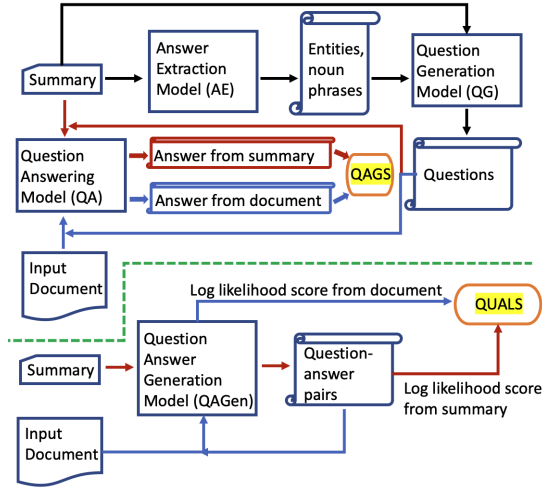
Summary

Answer Extraction Model (AE)

Entities, noun phrases

Question Generation Model (QG)

Question Answering Model (QA)

Answer from summary

Answer from document

QAGS

Questions

Input Document

Log likelihood score from document

QUALS

Summary

Question Answer Generation Model (QAGen)

Question-answer pairs

Log likelihood score from summary

Input Document